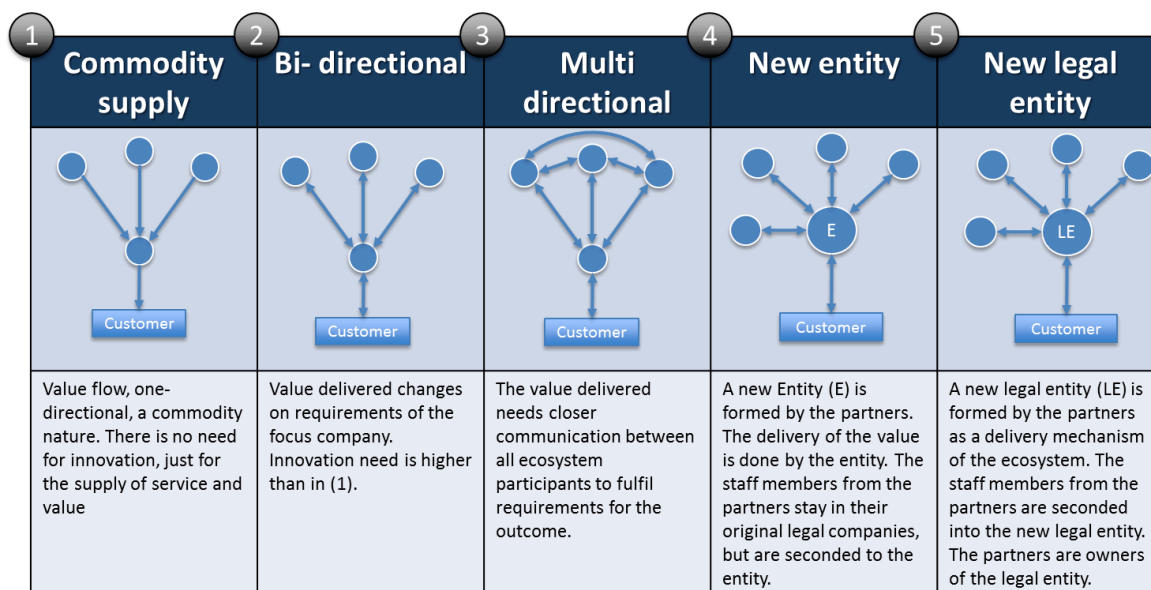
| 1 Commodity supply | 2 Bi- directional | 3 Multi directional | 4 New entity | 5 New legal entity |
|---|---|---|---|---|
| Customer | Customer | Customer | E Customer | LE Customer |
| Value flow, one-directional, a commodity nature. There is no need for innovation, just for the supply of service and value | Value delivered changes on requirements of the focus company. Innovation need is higher than in (1). | The value delivered needs closer communication between all ecosystem participants to fulfil requirements for the outcome. | A new Entity (E) is formed by the partners. The delivery of the value is done by the entity. The staff members from the partners stay in their original legal companies, but are seconded to the entity. | A new legal entity (LE) is formed by the partners as a delivery mechanism of the ecosystem. The staff members from the partners are seconded into the new legal entity. The partners are owners of the legal entity. |